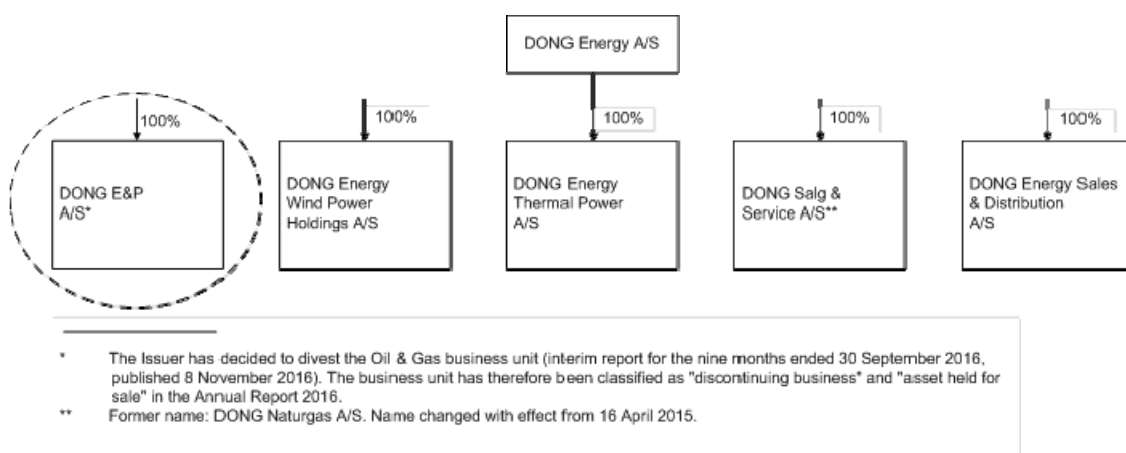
DONG Energy A/S

100%

DONG E&P A/S*

100%

DONG Energy Wind Power Holdings A/S

100%

DONG Energy Thermal Power A/S

100%

DONG Salg & Service A/S**

100%

DONG Energy Sales & Distribution A/S

* The Issuer has decided to divest the Oil & Gas business unit (interim report for the nine months ended 30 September 2016, published 8 November 2016). The business unit has therefore been classified as "discontinuing business" and "asset held for sale" in the Annual Report 2016.

** Former name: DONG Naturgas A/S. Name changed with effect from 16 April 2015.